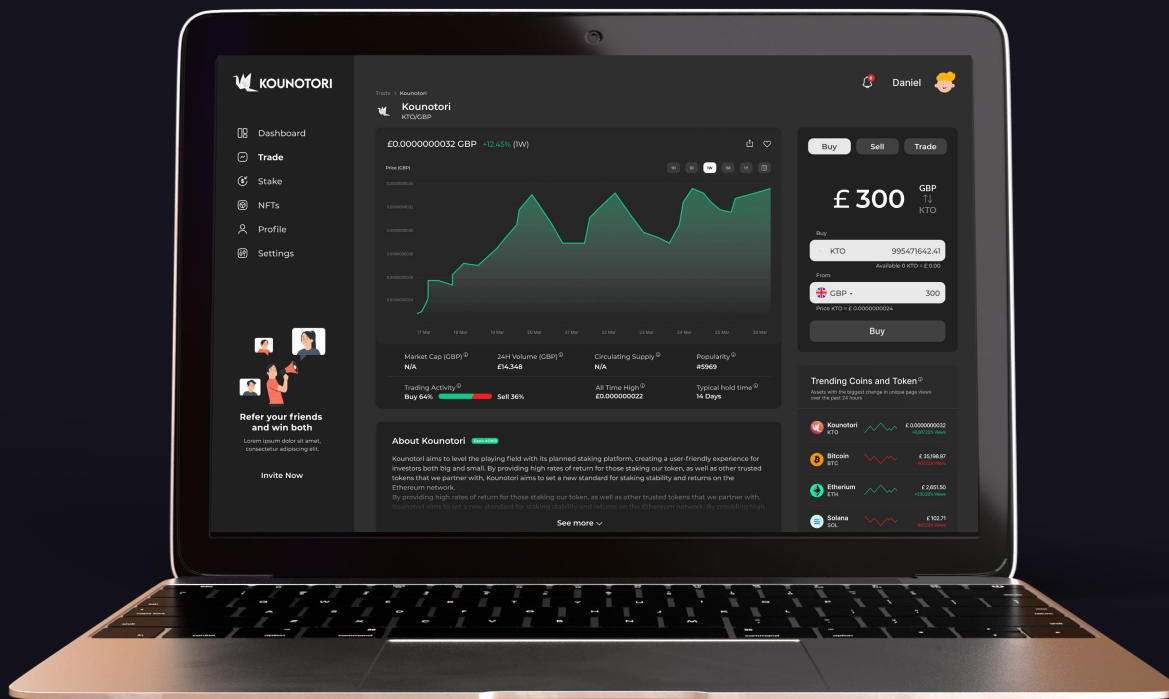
KOUNOTORI

Dashboard
Trade
Stake
NFTs
Profile
Settings

Refer your friends and win both
Lorem ipsum dolor sit amet, consectetur adipiscing elit.
Invite Now

Trade > Kounotori
Kounotori
KTO/GBP

Daniel

£0.0000000032 GBP +12.45% (1W)

Price (GBP)

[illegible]

17 Mar 18 Mar 19 Mar 20 Mar 21 Mar 22 Mar 23 Mar 24 Mar 25 Mar 26 Mar

Market Cap (GBP)
N/A
24H Volume (GBP)
£14.348
Circulating Supply
N/A
Popularity
#5969
Trading Activity
Buy 64% Sell 36%
All Time High
£0.000000022
Typical hold time
14 Days

About Kounotori

Kounotori aims to level the playing field with its planned staking platform, creating a user-friendly experience for investors both big and small. By providing high rates of return for those staking our token, as well as other trusted tokens that we partner with, Kounotori aims to set a new standard for staking stability and returns on the Ethereum network.
By providing high rates of return for those staking our token, as well as other trusted tokens that we partner with, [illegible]

See more

Buy Sell Trade

£ 300 GBP KTO

Buy
KTO 995471642.41
Available 0 KTO = £ 0.00
From
GBP 300
Price KTO = £ 0.0000000024
Buy

Trending Coins and Token
Assets with the biggest change in unique page views over the past 24 hours

Kounotori KTO £ 0.0000000032 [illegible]
Bitcoin BTC £ 35,198.97 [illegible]
Etherium ETH £ 2,651.50 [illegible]
Solana SOL £ 102.71 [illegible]